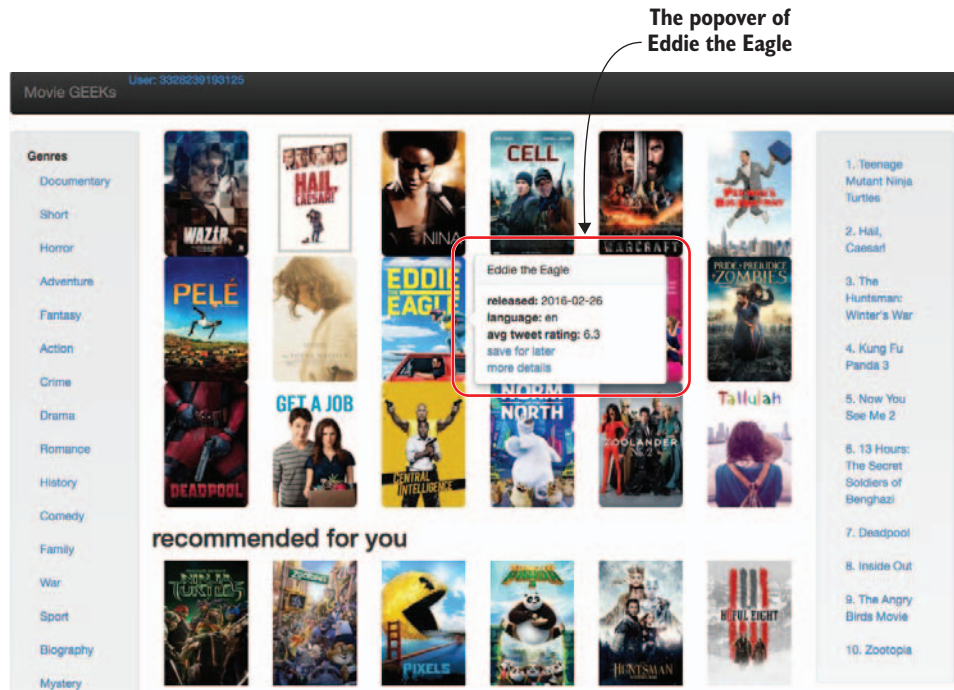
The popover of Eddie the Eagle

Movie GEEKs
User: 3328239193125

Genres
Documentary
Short
Horror
Adventure
Fantasy
Action
Crime
Drama
Romance
History
Comedy
Family
War
Sport
Biography
Mystery

WAZIR
HAIL, CAESAR!
NINA
CELL
WARCRAFT
PEE-WEE'S BIG HOLIDAY
PELÉ
EDDIE THE EAGLE
PRIDE + PREJUDICE + ZOMBIES
DEADPOOL
GET A JOB
CENTRAL INTELLIGENCE
NORM OF THE NORTH
ZOOLANDER 2
Tallulah

Eddie the Eagle

released: 2016-02-26
language: en
avg tweet rating: 6.3
save for later
more details

recommended for you

TEENAGE MUTANT NINJA TURTLES
PIXELS
KUNG FU PANDA 3
HUNTSMAN
THE HATEFUL EIGHT

1. Teenage Mutant Ninja Turtles
2. Hail, Caesar!
3. The Huntsman: Winter's War
4. Kung Fu Panda 3
5. Now You See Me 2
6. 13 Hours: The Secret Soldiers of Benghazi
7. Deadpool
8. Inside Out
9. The Angry Birds Movie
10. Zootopia